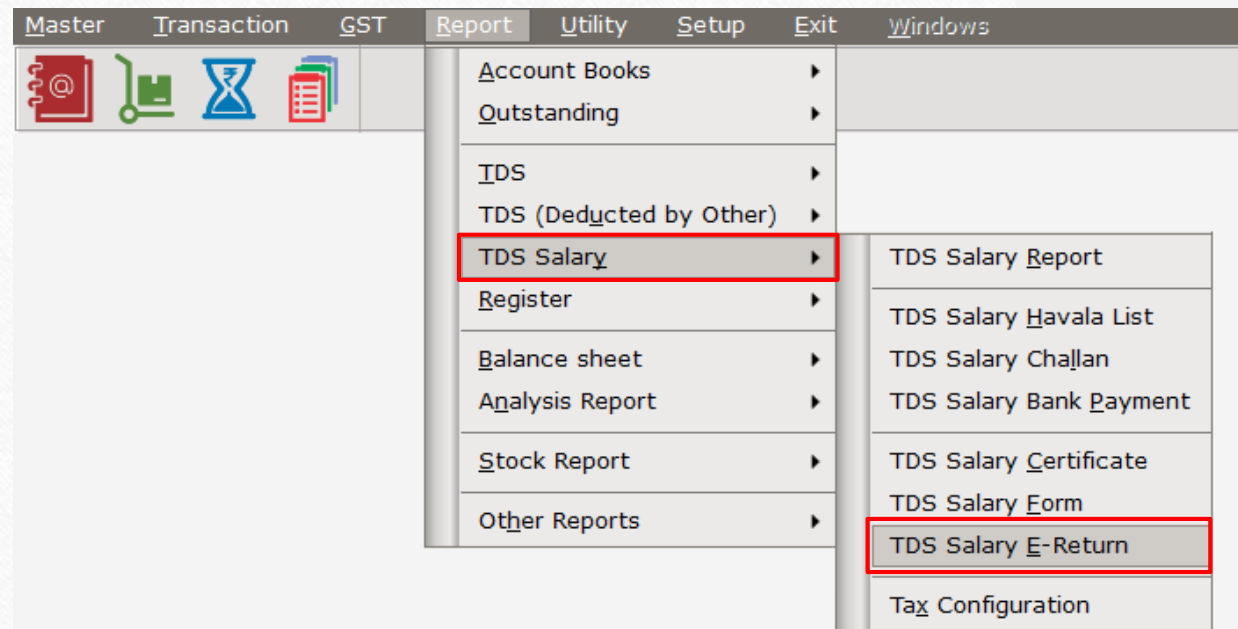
Master Transaction GST Report Utility Setup Exit Windows

Account Books
Outstanding
TDS
TDS (Deducted by Other)
TDS Salary
Register
Balance sheet
Analysis Report
Stock Report
Other Reports

TDS Salary Report
TDS Salary Havala List
TDS Salary Challan
TDS Salary Bank Payment
TDS Salary Certificate
TDS Salary Form
TDS Salary E-Return
Tax Configuration